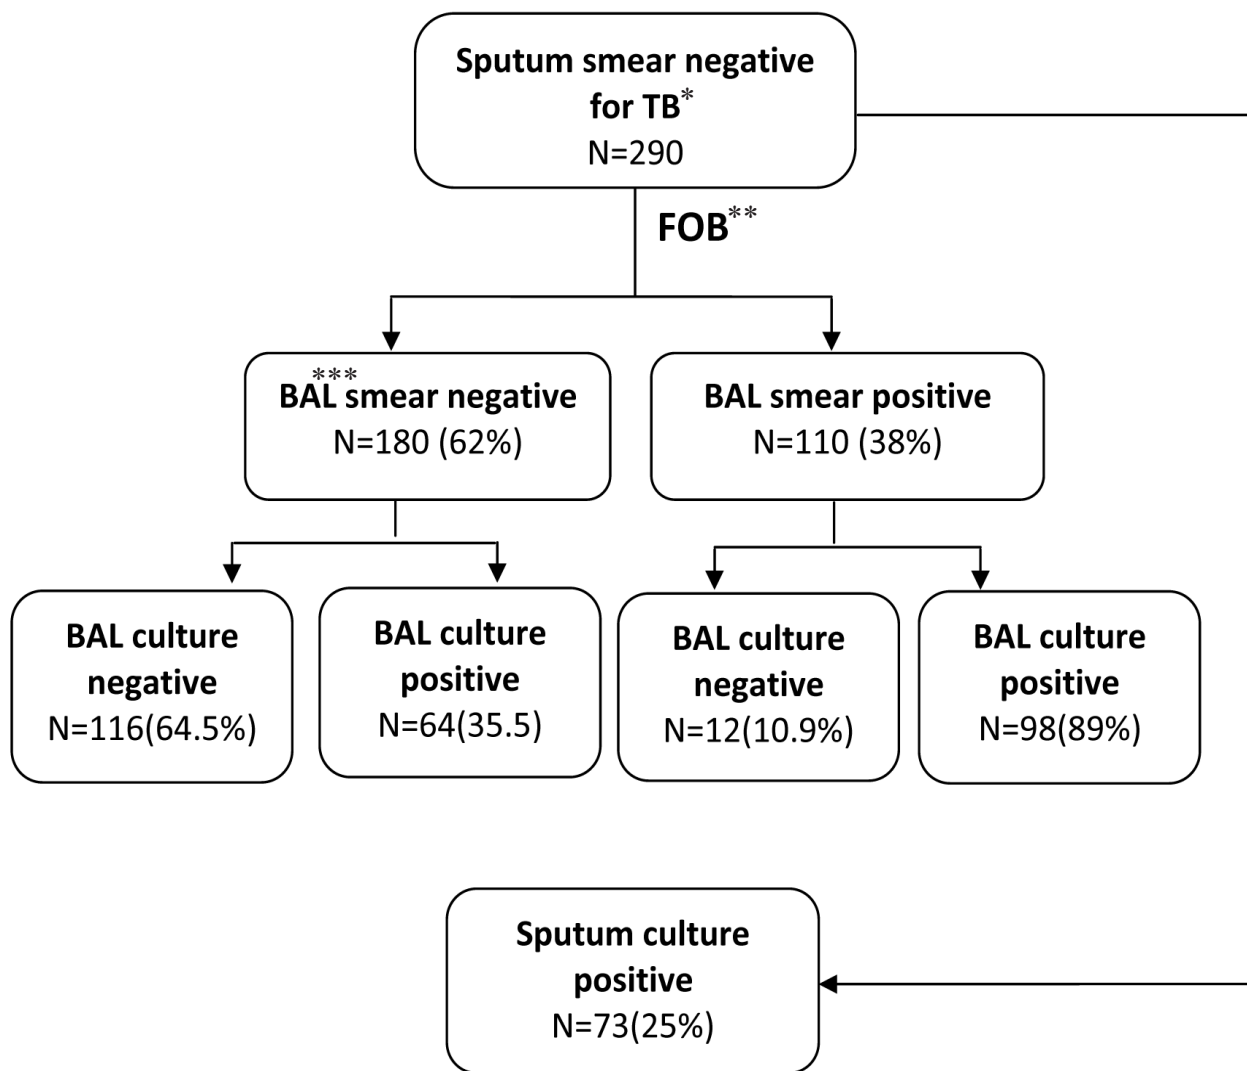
**Sputum smear negative for TB$^{*}$**
N=290

**FOB$^{**}$**

$^{***}$**BAL smear negative**
N=180 (62%)

**BAL smear positive**
N=110 (38%)

**BAL culture negative**
N=116(64.5%)

**BAL culture positive**
N=64(35.5)

**BAL culture negative**
N=12(10.9%)

**BAL culture positive**
N=98(89%)

**Sputum culture positive**
N=73(25%)